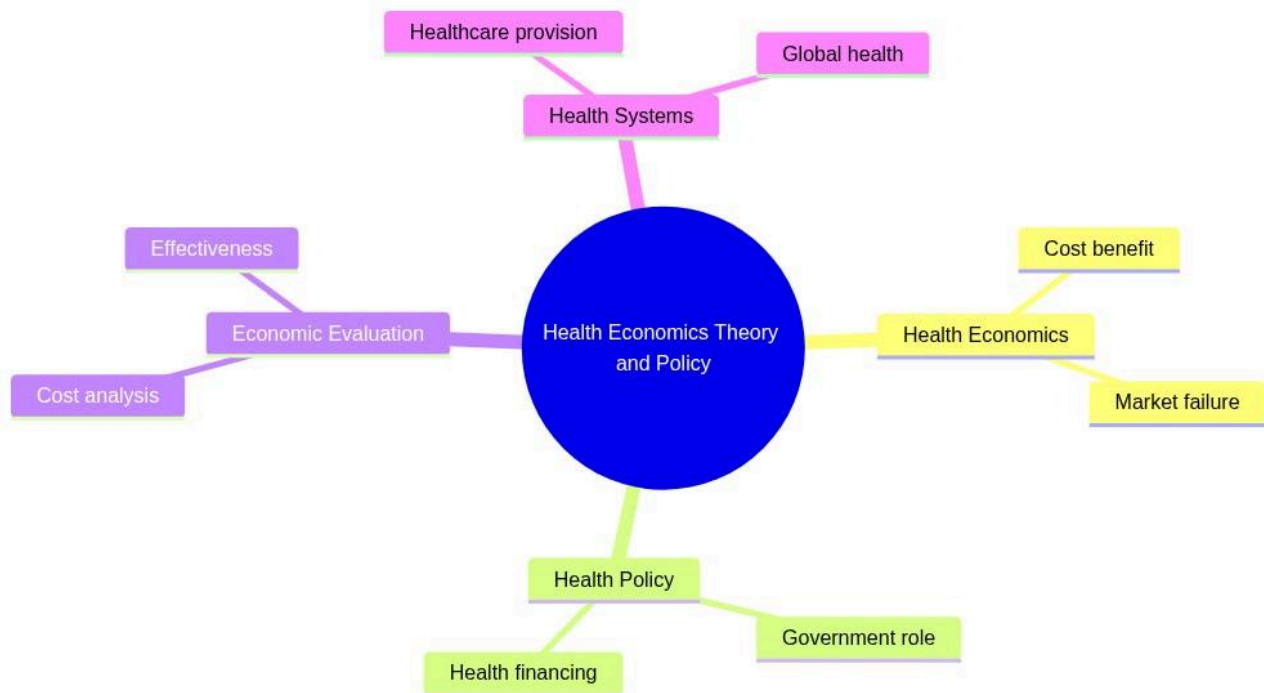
Health Economics Theory and Policy

Health Systems

Healthcare provision

Global health

Health Economics

Cost benefit

Market failure

Health Policy

Government role

Health financing

Economic Evaluation

Effectiveness

Cost analysis